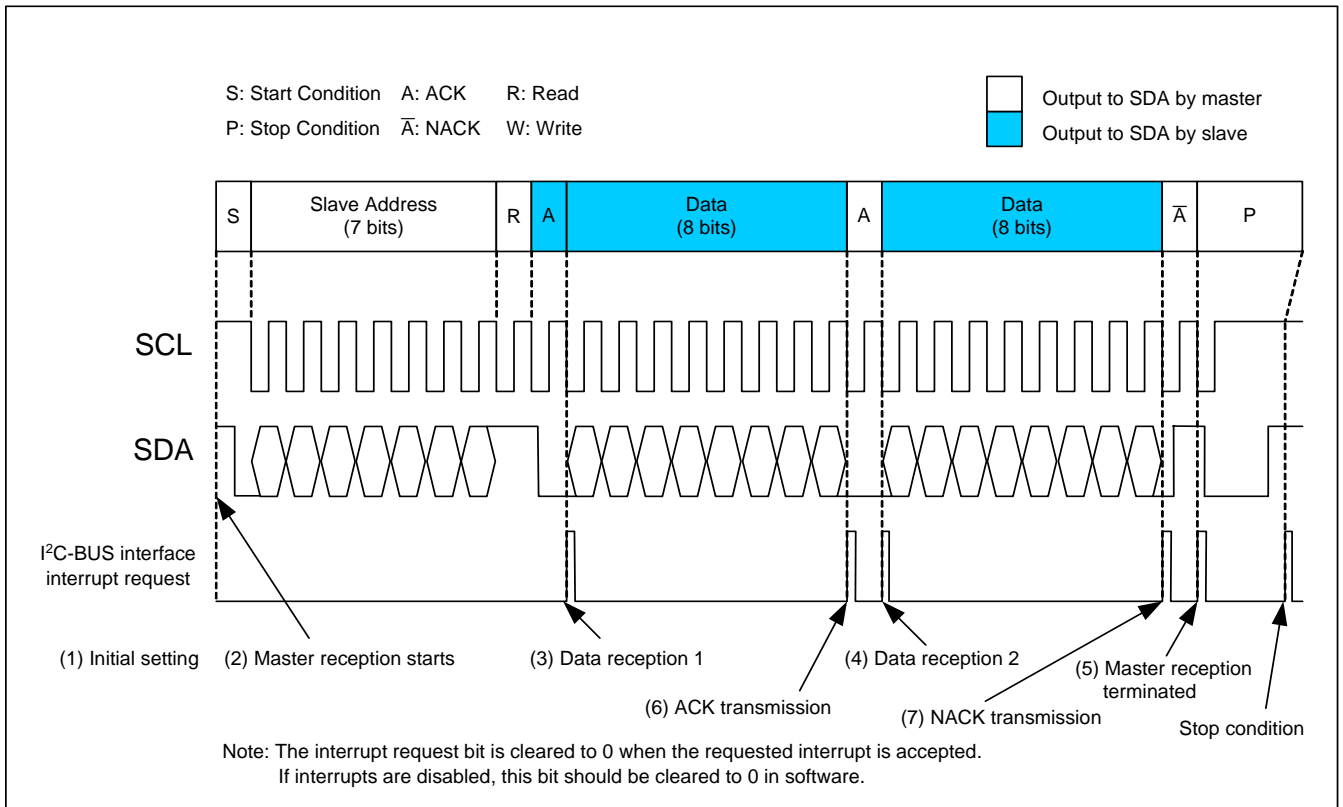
S: Start Condition A: ACK R: Read

P: Stop Condition $\overline{A}$: NACK W: Write

Output to SDA by master

Output to SDA by slave

| S | Slave Address (7 bits) | R | A | Data (8 bits) | A | Data (8 bits) | $\overline{A}$ | P |
|---|---|---|---|---|---|---|---|---|

SCL

SDA

I$^2$C-BUS interface interrupt request

(1) Initial setting (2) Master reception starts (3) Data reception 1 (4) Data reception 2 (5) Master reception terminated

(6) ACK transmission (7) NACK transmission Stop condition

Note: The interrupt request bit is cleared to 0 when the requested interrupt is accepted. If interrupts are disabled, this bit should be cleared to 0 in software.